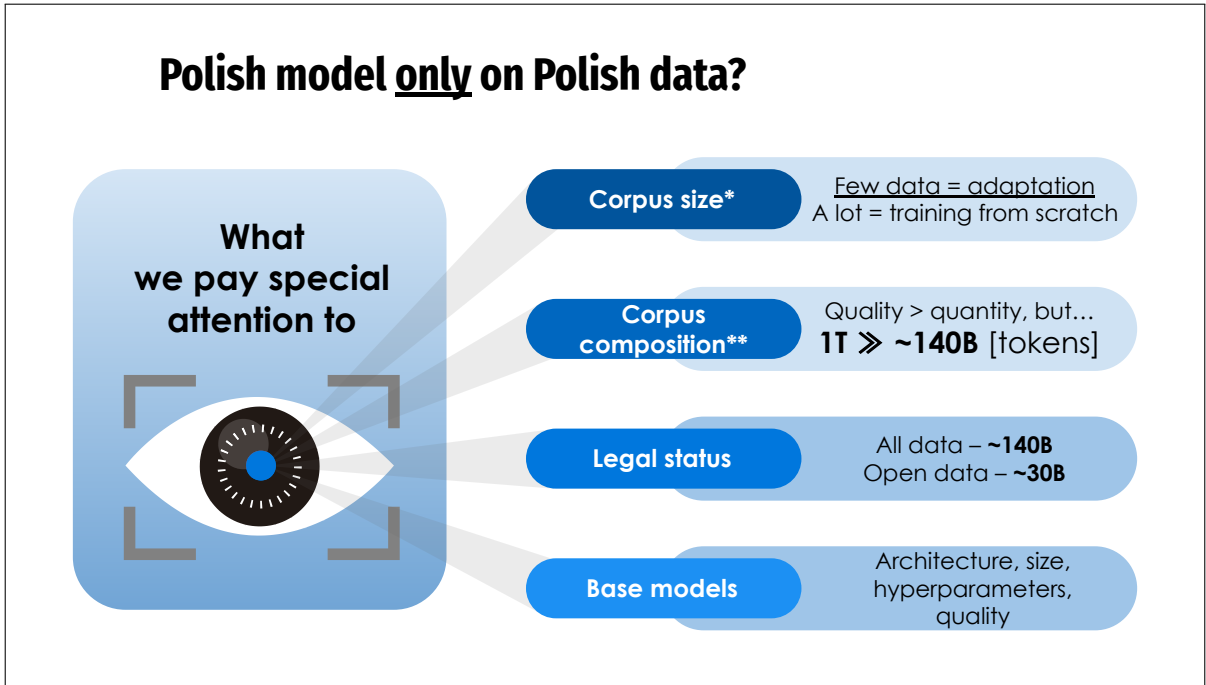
Polish model only on Polish data?

What we pay special attention to

Corpus size*

Few data = adaptation
A lot = training from scratch

Corpus composition**

Quality > quantity, but…
**1T ≫ ~140B** [tokens]

Legal status

All data – **~140B**
Open data – **~30B**

Base models

Architecture, size, hyperparameters, quality